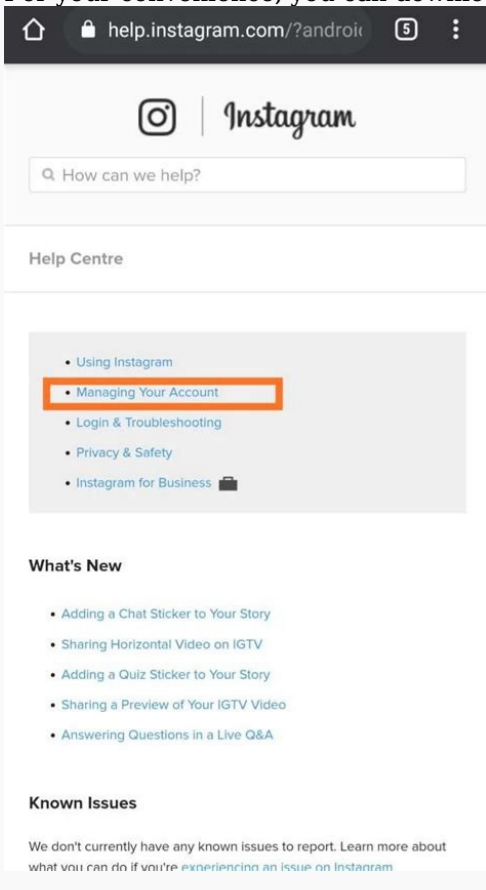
help.instagram.com/?androi

5

Instagram

How can we help?

Help Centre

• Using Instagram
• Managing Your Account
• Login & Troubleshooting
• Privacy & Safety
• Instagram for Business

What's New

• Adding a Chat Sticker to Your Story
• Sharing Horizontal Video on IGTV
• Adding a Quiz Sticker to Your Story
• Sharing a Preview of Your IGTV Video
• Answering Questions in a Live Q&A

Known Issues

We don't currently have any known issues to report. Learn more about what you can do if you're experiencing an issue on Instagram.